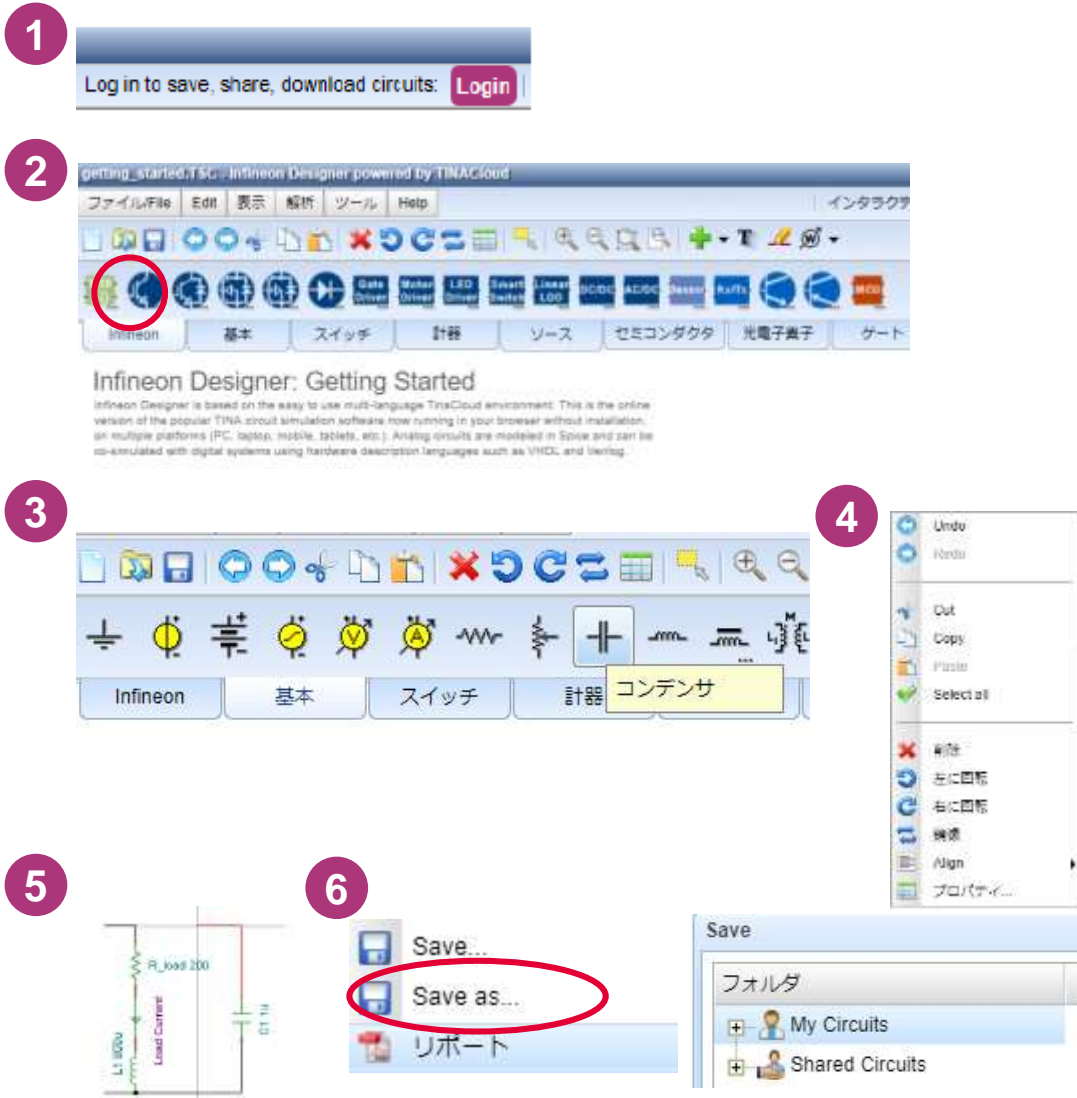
1

Log in to save, share, download circuits: Login

2

getting_started.TSC - Infineon Designer powered by TINACloud

ファイル/File Edit 表示 解析 ツール Help インタラクテ

Gate Driver Motor Driver LED Driver Smart Switch Linear LDO DC/DC AC/DC Sensor RF/TS MCU

Infineon 基本 スイッチ 計器 ソース セミコンダクタ 光電子素子 ゲート

Infineon Designer: Getting Started

Infineon Designer is based on the easy to use multi-language TinaCloud environment. This is the online version of the popular TINA circuit simulation software now running in your browser without installation, on multiple platforms (PC, laptop, mobile, tablets, etc.). Analog circuits are modeled in Spice and can be co-simulated with digital systems using hardware description languages such as VHDL and Verilog.

3

Infineon 基本 スイッチ 計器 コンデンサ

4

Undo
Redo
Cut
Copy
Paste
Select all
削除
左に回転
右に回転
鏡像
Align
プロパティ...

5

R_load 200
Load Current
L1 500u
C1 1u

6

Save...
Save as...
リポート

Save
フォルダ
My Circuits
Shared Circuits